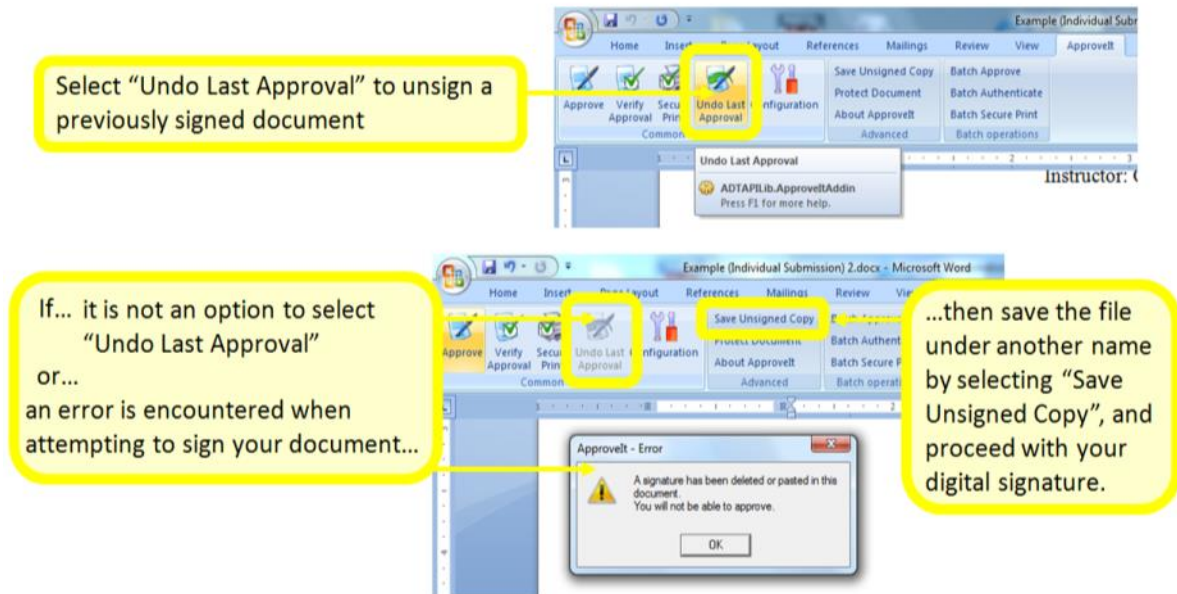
Select “Undo Last Approval” to unsign a previously signed document

Example (Individual Sub

Home Insert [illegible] Layout References Mailings Review View ApproveIt

Approve Verify Approval Secu Prin Undo Last Approval Configuration

Common

Save Unsigned Copy Protect Document About ApproveIt Advanced

Batch Approve Batch Authenticate Batch Secure Print Batch operations

Undo Last Approval

ADTAPILib.ApproveItAddin Press F1 for more help.

Instructor: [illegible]

If… it is not an option to select “Undo Last Approval”
or…
an error is encountered when attempting to sign your document…

Example (Individual Submission) 2.docx - Microsoft Word

Home Insert Page Layout References Mailings Review Vie

Approve Verify Approval Secu Prin Undo Last Approval Configuration

Common

Save Unsigned Copy Protect Document About ApproveIt Advanced

Batch Approve Batch Authent Batch Secure P Batch operat

ApproveIt - Error

A signature has been deleted or pasted in this document.
You will not be able to approve.

OK

…then save the file under another name by selecting “Save Unsigned Copy”, and proceed with your digital signature.